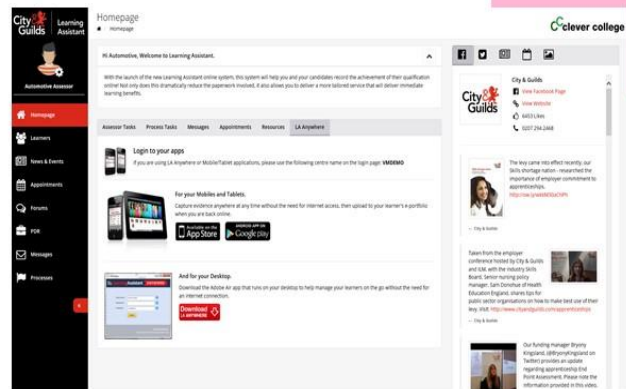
City & Guilds Learning Assistant

Automotive Assessor

Homepage
Learners
News & Events
Appointments
Forums
PDR
Messages
Processes

Homepage
Homepage

clever college

Hi Automotive, Welcome to Learning Assistant.

With the launch of the new Learning Assistant online system, this system will help you and your candidates record the achievement of their qualification online! Not only does this dramatically reduce the paperwork involved, it also allows you to deliver a more tailored service that will deliver immediate learning benefits.

Assessor Tasks | Process Tasks | Messages | Appointments | Resources | LA Anywhere

Login to your apps
If you are using LA Anywhere or Mobile/Tablet applications, please use the following centre name on the login page: VMDEMO

For your Mobiles and Tablets.
Capture evidence anywhere at any time without the need for internet access, then upload to your learner's e-portfolio when you are back online.

Available on the App Store
ANDROID APP ON Google play

And for your Desktop.
Download the Adobe Air app that runs on your desktop to help manage your learners on the go without the need for an internet connection.

Download LA ANYWHERE

City & Guilds
View Facebook Page
View Website
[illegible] Likes
0207 294 2468

The levy came into effect recently, our Skills shortage nation - researched the importance of employer commitment to apprenticeships. http://ow.ly/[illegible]
City & Guilds

Taken from the employer conference hosted by City & Guilds and ILM, with the Industry Skills Board. Sector-leading policy manager, Sam Donohue of Health Education England, shares tips for public sector organisations on how to make best use of their levy. Visit http://www.cityandguilds.com/apprenticeships
City & Guilds

Our funding manager Bryony Kingsland, (@BryonyKingsland on Twitter) provides an update regarding apprenticeship End Point Assessment. Please note the information provided in this video.